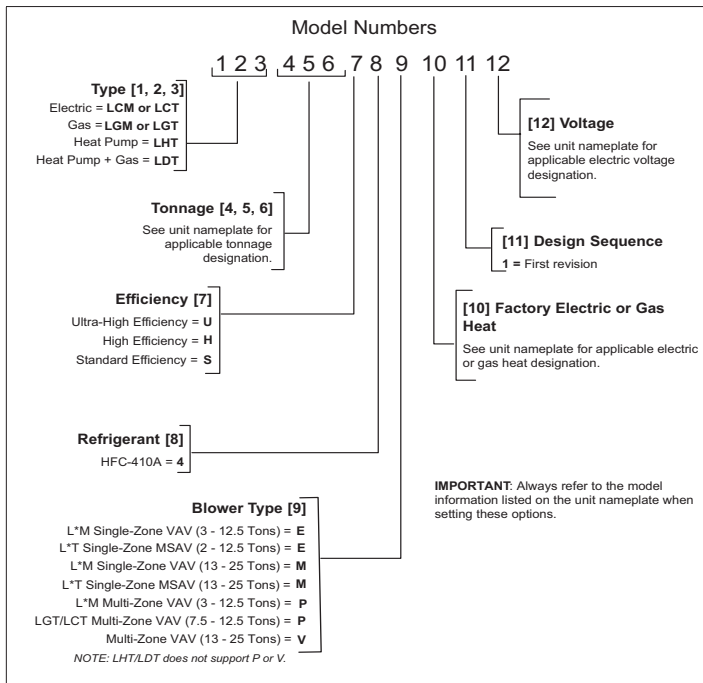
Model Numbers

1 2 3 4 5 6 7 8 9 10 11 12

Type [1, 2, 3]
Electric = LCM or LCT
Gas = LGM or LGT
Heat Pump = LHT
Heat Pump + Gas = LDT

Tonnage [4, 5, 6]
See unit nameplate for applicable tonnage designation.

Efficiency [7]
Ultra-High Efficiency = U
High Efficiency = H
Standard Efficiency = S

Refrigerant [8]
HFC-410A = 4

Blower Type [9]
L*M Single-Zone VAV (3 - 12.5 Tons) = E
L*T Single-Zone MSAV (2 - 12.5 Tons) = E
L*M Single-Zone VAV (13 - 25 Tons) = M
L*T Single-Zone MSAV (13 - 25 Tons) = M
L*M Multi-Zone VAV (3 - 12.5 Tons) = P
LGT/LCT Multi-Zone VAV (7.5 - 12.5 Tons) = P
Multi-Zone VAV (13 - 25 Tons) = V
NOTE: LHT/LDT does not support P or V.

[12] Voltage
See unit nameplate for applicable electric voltage designation.

[11] Design Sequence
1 = First revision

[10] Factory Electric or Gas Heat
See unit nameplate for applicable electric or gas heat designation.

IMPORTANT: Always refer to the model information listed on the unit nameplate when setting these options.